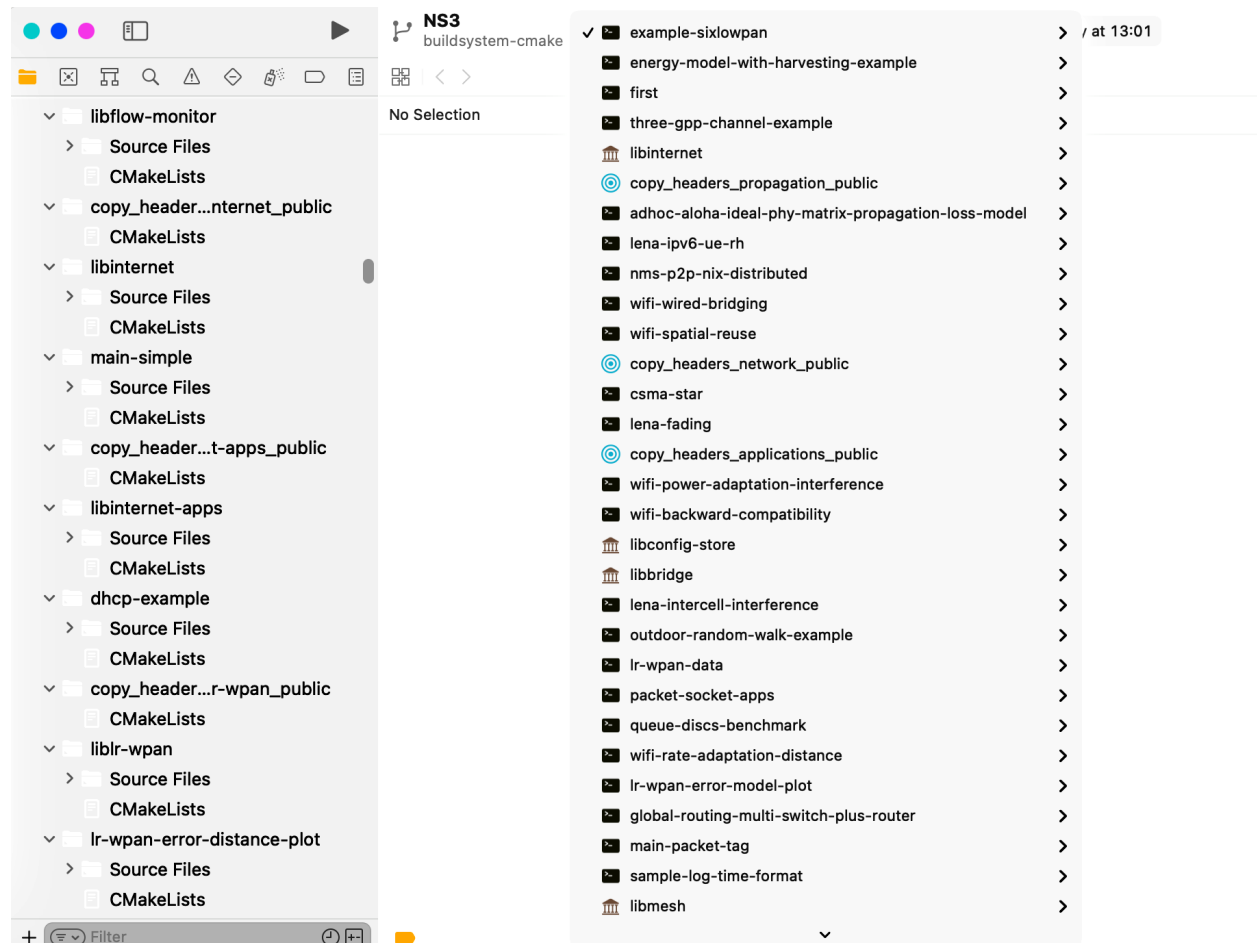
libflow-monitor
Source Files
CMakeLists
copy_header...nternet_public
CMakeLists
libinternet
Source Files
CMakeLists
main-simple
Source Files
CMakeLists
copy_header...t-apps_public
CMakeLists
libinternet-apps
Source Files
CMakeLists
dhcp-example
Source Files
CMakeLists
copy_header...r-wpan_public
CMakeLists
liblr-wpan
Source Files
CMakeLists
lr-wpan-error-distance-plot
Source Files
CMakeLists
+ Filter

NS3
buildsystem-cmake
No Selection
y at 13:01

✓ example-sixlowpan
energy-model-with-harvesting-example
first
three-gpp-channel-example
libinternet
copy_headers_propagation_public
adhoc-aloha-ideal-phy-matrix-propagation-loss-model
lena-ipv6-ue-rh
nms-p2p-nix-distributed
wifi-wired-bridging
wifi-spatial-reuse
copy_headers_network_public
csma-star
lena-fading
copy_headers_applications_public
wifi-power-adaptation-interference
wifi-backward-compatibility
libconfig-store
libbridge
lena-intercell-interference
outdoor-random-walk-example
lr-wpan-data
packet-socket-apps
queue-discs-benchmark
wifi-rate-adaptation-distance
lr-wpan-error-model-plot
global-routing-multi-switch-plus-router
main-packet-tag
sample-log-time-format
libmesh